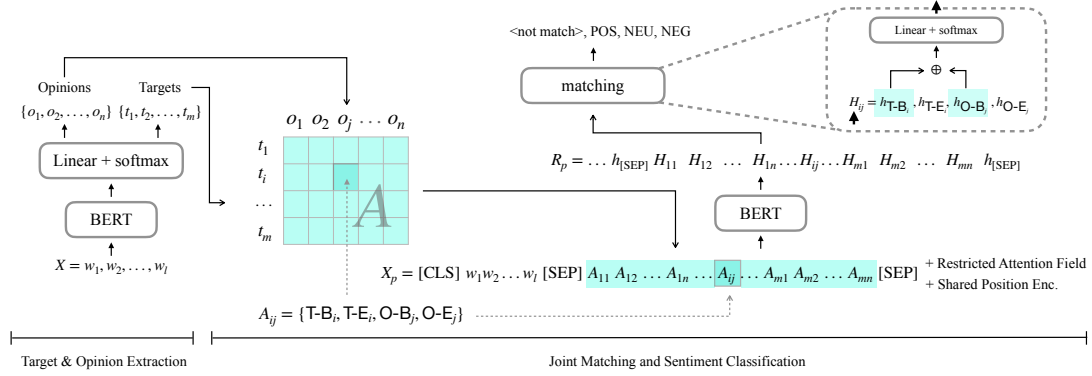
Opinions Targets

$\{o_1, o_2, \ldots, o_n\}$ $\{t_1, t_2, \ldots, t_m\}$

Linear + softmax

BERT

$X = w_1, w_2, \ldots, w_l$

$o_1$ $o_2$ $o_j$ $\ldots$ $o_n$

$t_1$

$t_i$

$\ldots$

$t_m$

$A$

$A_{ij} = \{$T-B$_i$, T-E$_i$, O-B$_j$, O-E$_j\}$

<not match>, POS, NEU, NEG

matching

Linear + softmax

$\oplus$

$H_{ij} = h_{\text{T-B}_i}, h_{\text{T-E}_i}, h_{\text{O-B}_j}, h_{\text{O-E}_j}$

$R_p = \ldots h_{[\text{SEP}]}\ H_{11}\ H_{12}\ \ldots\ H_{1n} \ldots H_{ij} \ldots H_{m1}\ H_{m2}\ \ldots\ H_{mn}\ h_{[\text{SEP}]}$

BERT

$X_p = $ [CLS] $w_1 w_2 \ldots w_l$ [SEP] $A_{11}\ A_{12} \ldots A_{1n} \ldots A_{ij} \ldots A_{m1}\ A_{m2} \ldots A_{mn}$ [SEP]

+ Restricted Attention Field
+ Shared Position Enc.

Target & Opinion Extraction

Joint Matching and Sentiment Classification